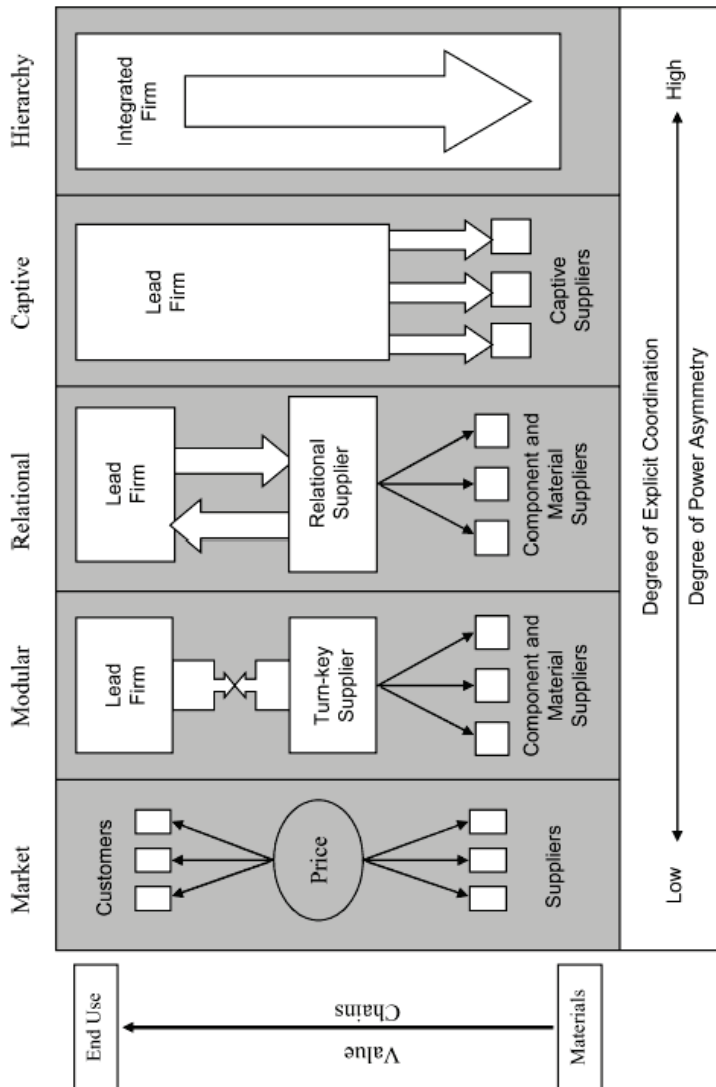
Market

Customers

Price

Suppliers

Modular

Lead Firm

Turn-key Supplier

Component and Material Suppliers

Relational

Lead Firm

Relational Supplier

Component and Material Suppliers

Captive

Lead Firm

Captive Suppliers

Hierarchy

Integrated Firm

Low

Degree of Explicit Coordination

Degree of Power Asymmetry

High

End Use

Value Chains

Materials